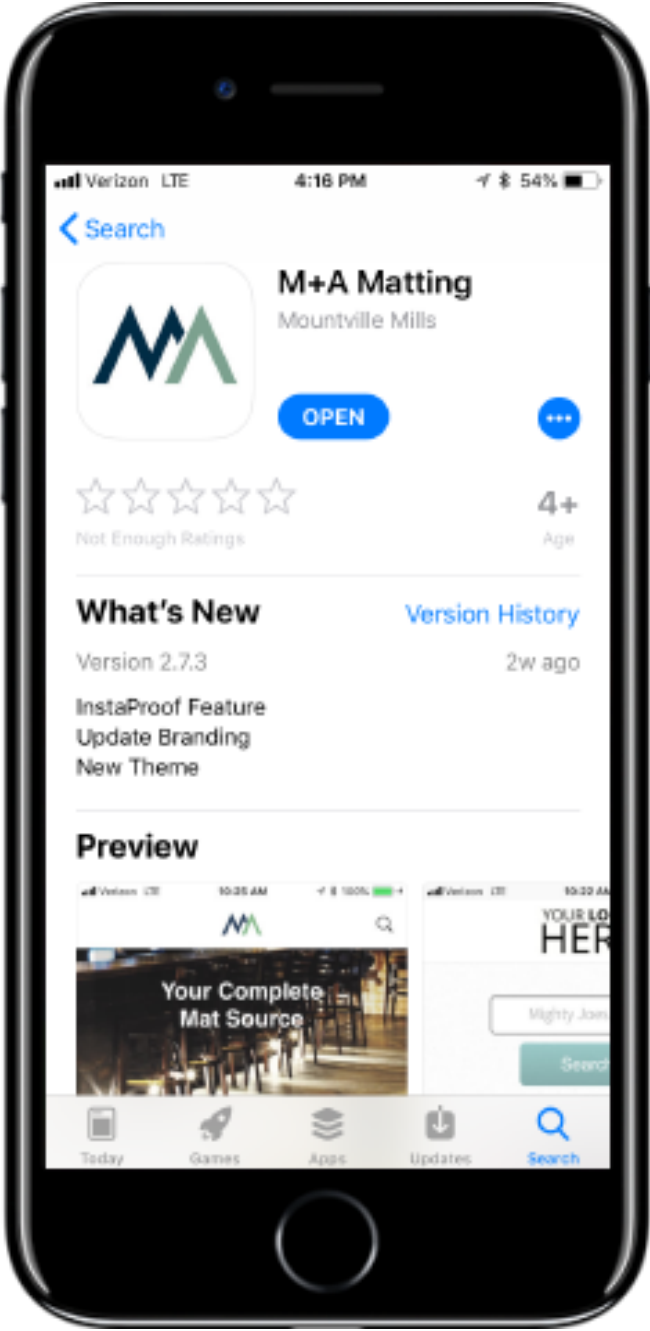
Verizon LTE 4:16 PM 54%

< Search

M+A Matting
Mountville Mills

OPEN

Not Enough Ratings

4+
Age

What's New

Version History

Version 2.7.3

2w ago

InstaProof Feature
Update Branding
New Theme

Preview

Verizon LTE 10:25 AM 100%

Your Complete Mat Source

Verizon LTE 10:22 A

YOUR LO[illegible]
HER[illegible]

Mighty Jon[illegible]

Searc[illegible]

Today Games Apps Updates Search